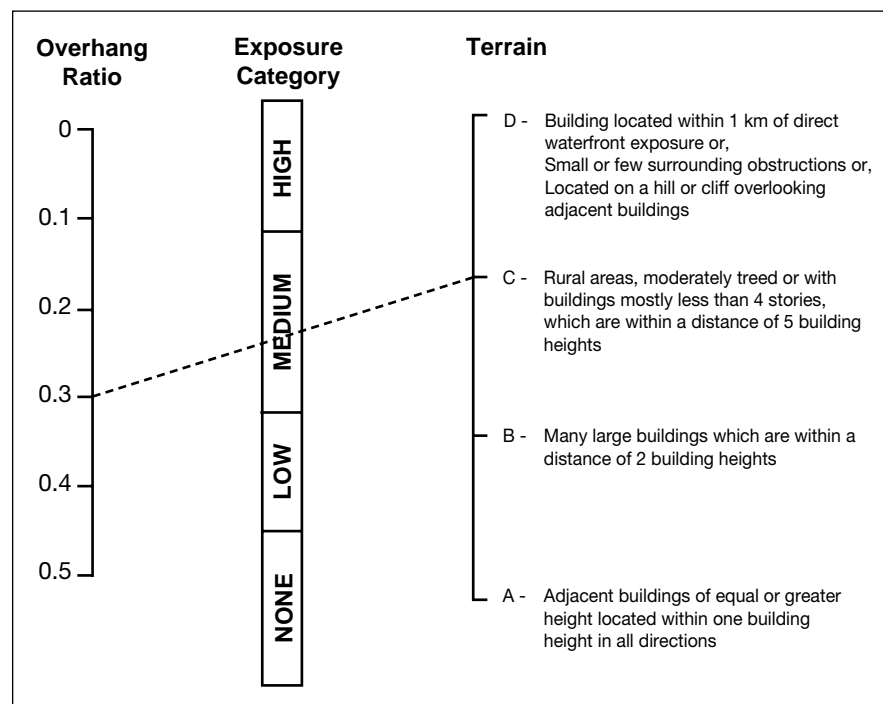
Overhang Ratio

Exposure Category

Terrain

0

0.1

0.2

0.3

0.4

0.5

HIGH

MEDIUM

LOW

NONE

D - Building located within 1 km of direct waterfront exposure or, Small or few surrounding obstructions or, Located on a hill or cliff overlooking adjacent buildings

C - Rural areas, moderately treed or with buildings mostly less than 4 stories, which are within a distance of 5 building heights

B - Many large buildings which are within a distance of 2 building heights

A - Adjacent buildings of equal or greater height located within one building height in all directions